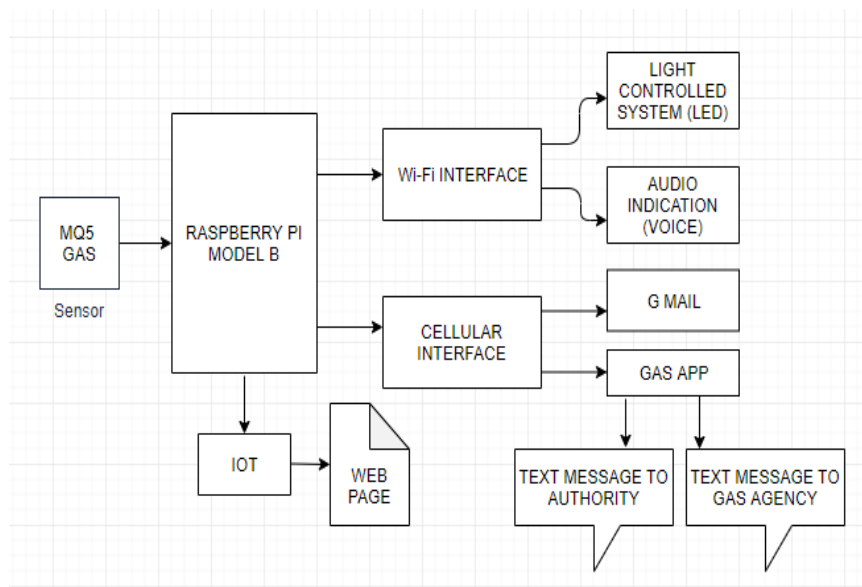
MQ5 GAS

Sensor

RASPBERRY PI MODEL B

Wi-Fi INTERFACE

LIGHT CONTROLLED SYSTEM (LED)

AUDIO INDICATION (VOICE)

CELLULAR INTERFACE

G MAIL

GAS APP

IOT

WEB PAGE

TEXT MESSAGE TO AUTHORITY

TEXT MESSAGE TO GAS AGENCY